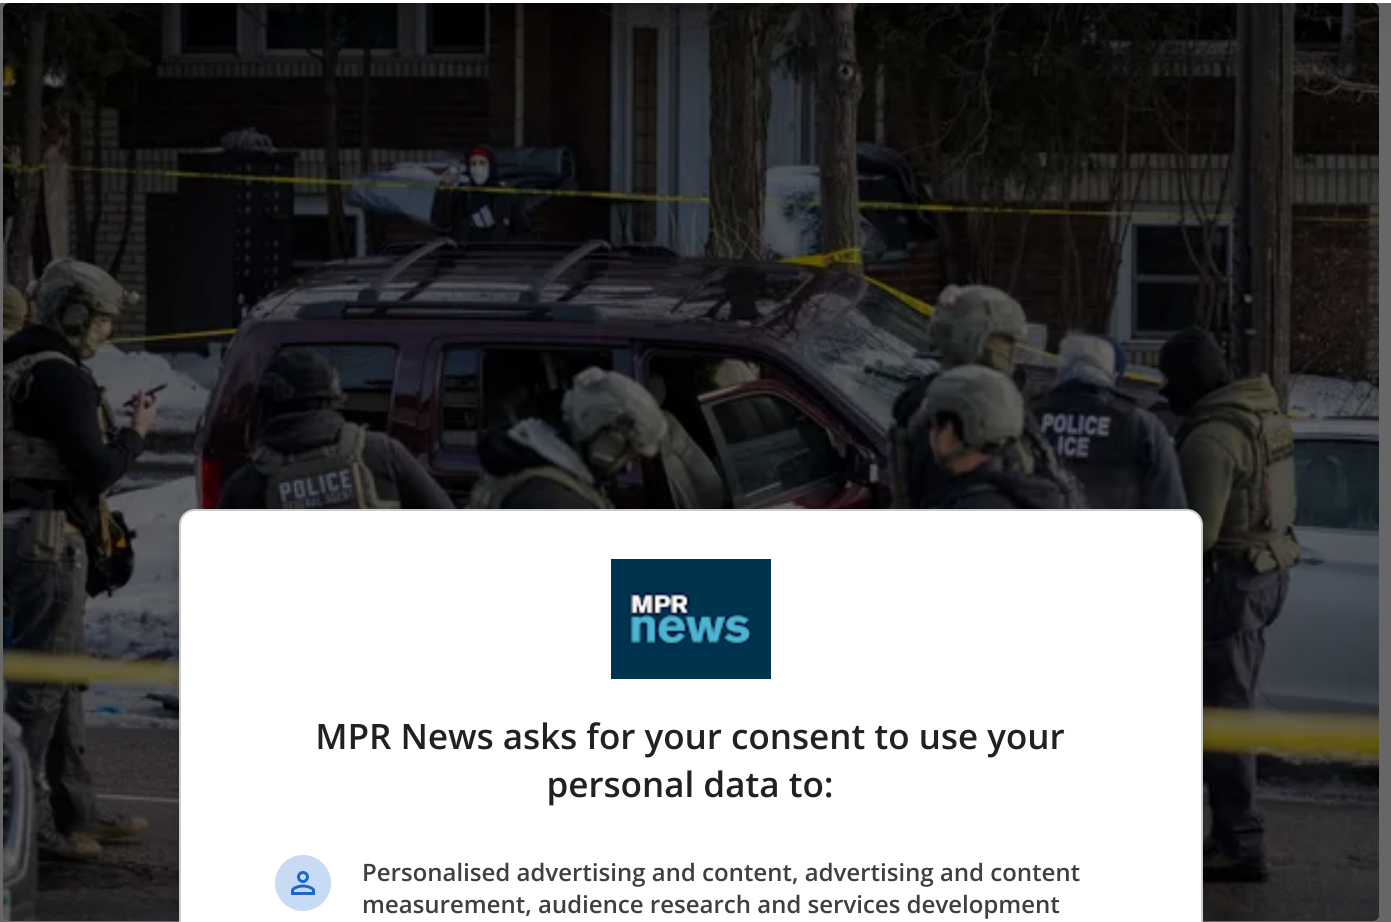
POLICE

POLICE ICE

MPR news

MPR News asks for your consent to use your personal data to:

Personalised advertising and content, advertising and content measurement, audience research and services development